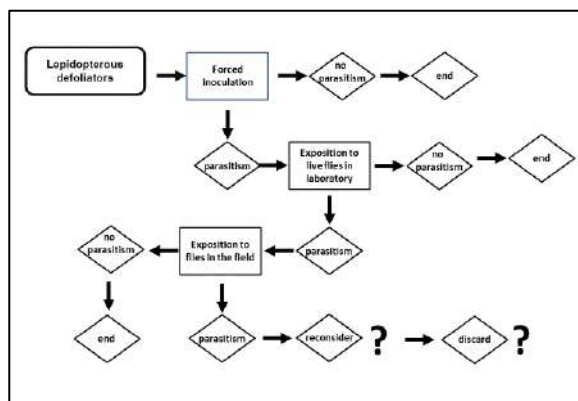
Lepidopterous defoliators

Forced inoculation

no parasitism

end

parasitism

Exposition to live flies in laboratory

no parasitism

end

parasitism

Exposition to flies in the field

no parasitism

end

parasitism

reconsider

?

discard

?